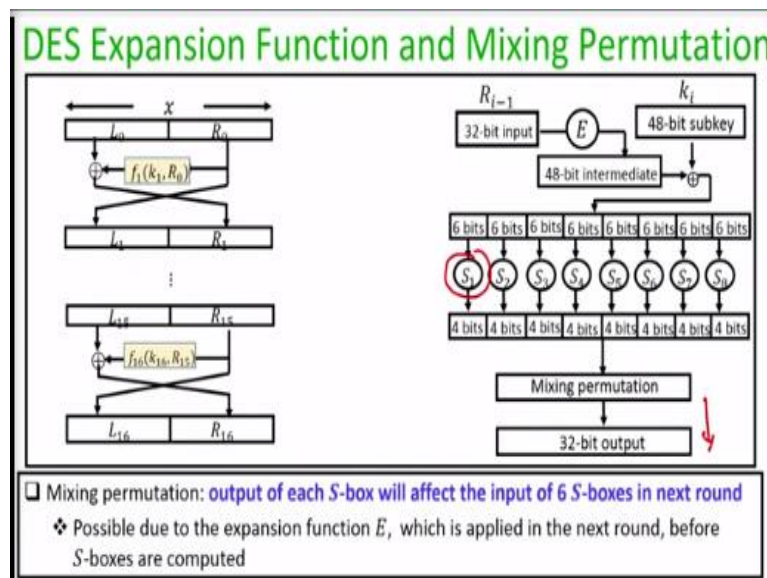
DES Expansion Function and Mixing Permutation

$x$

$L_0$ $R_0$

$f_1(k_1, R_0)$

$L_1$ $R_1$

⋮

$L_{15}$ $R_{15}$

$f_{16}(k_{16}, R_{15})$

$L_{16}$ $R_{16}$

$R_{i-1}$

32-bit input

$E$

$k_i$

48-bit subkey

48-bit intermediate

| 6 bits | 6 bits | 6 bits | 6 bits | 6 bits | 6 bits | 6 bits | 6 bits |
|---|---|---|---|---|---|---|---|

$S_1$ $S_2$ $S_3$ $S_4$ $S_5$ $S_6$ $S_7$ $S_8$

| 4 bits | 4 bits | 4 bits | 4 bits | 4 bits | 4 bits | 4 bits | 4 bits |
|---|---|---|---|---|---|---|---|

Mixing permutation

32-bit output

❑ Mixing permutation: output of each $S$-box will affect the input of 6 $S$-boxes in next round

❖ Possible due to the expansion function $E$, which is applied in the next round, before $S$-boxes are computed